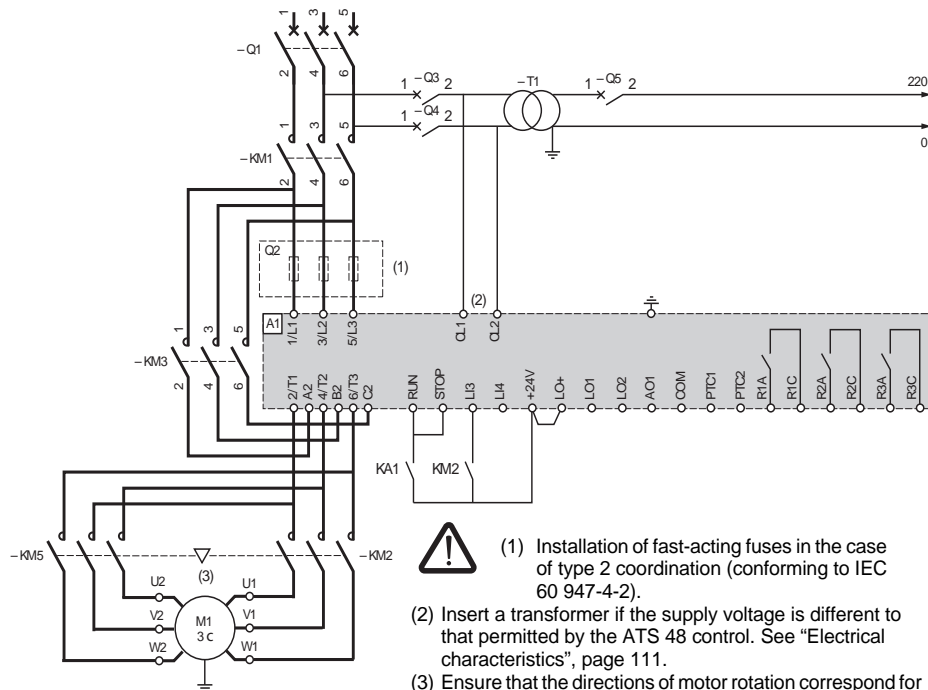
1 3 5

– Q1

2 4 6

1 3 5

– KM1

2 4 6

1 – Q3 2

1 – Q4 2

– T1

1 – Q5 2

220

0

Q2

(1)

(2)

A1

1/L1 3/L2 5/L3

CL1 CL2

1 3 5

– KM3

2 4 6

2/T1 A2 4/T2 B2 6/T3 C2

RUN STOP LI3 LI4 +24V LO+ LO1 LO2 AO1 COM PTC1 PTC2 R1A R1C R2A R2C R3A R3C

KA1 KM2

– KM5

(3)

– KM2

U2 U1

V2 M1 3 c V1

W2 W1

(1) Installation of fast-acting fuses in the case of type 2 coordination (conforming to IEC 60 947-4-2).

(2) Insert a transformer if the supply voltage is different to that permitted by the ATS 48 control. See "Electrical characteristics", page 111.

(3) Ensure that the directions of motor rotation correspond for